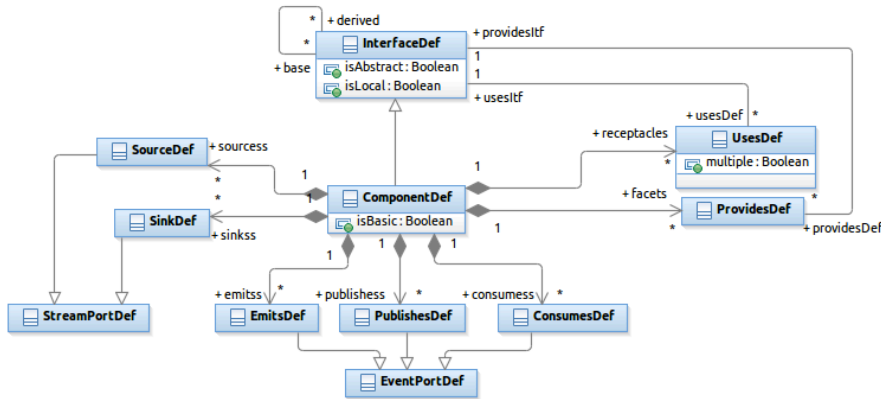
* + derived

* 

+ base

InterfaceDef

isAbstract : Boolean

isLocal : Boolean

+ providesItf

1

1

+ usesItf

+ usesDef

*

SourceDef

+ sourcess

1

*

*

+ receptacles

1

UsesDef

*

multiple : Boolean

ComponentDef

isBasic : Boolean

1

+ facets

ProvidesDef

*

*

+ providesDef

1

SinkDef

+ sinkss

1

+ emitss

*

+ publishess

*

+ consumess

*

StreamPortDef

EmitsDef

PublishesDef

ConsumesDef

EventPortDef